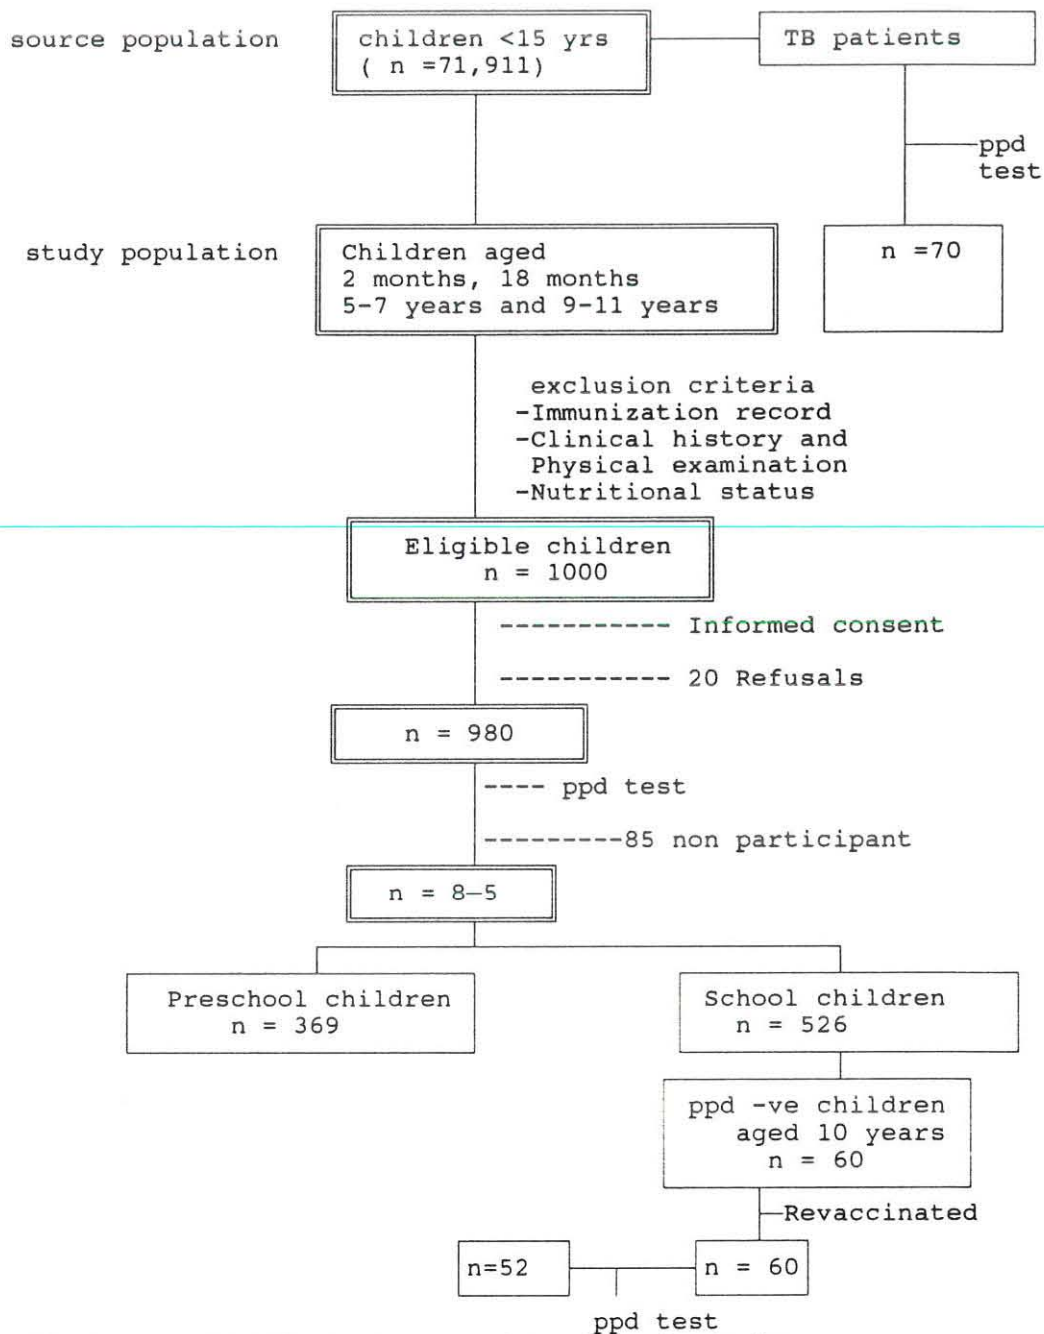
source population

children <15 yrs
( n =71,911)

TB patients

ppd test

study population

Children aged
2 months, 18 months
5-7 years and 9-11 years

n =70

exclusion criteria
-Immunization record
-Clinical history and Physical examination
-Nutritional status

Eligible children
n = 1000

----------- Informed consent

----------- 20 Refusals

n = 980

---- ppd test

---------85 non participant

n = 8—5

Preschool children
n = 369

School children
n = 526

ppd -ve children
aged 10 years
n = 60

Revaccinated

n=52

n = 60

ppd test